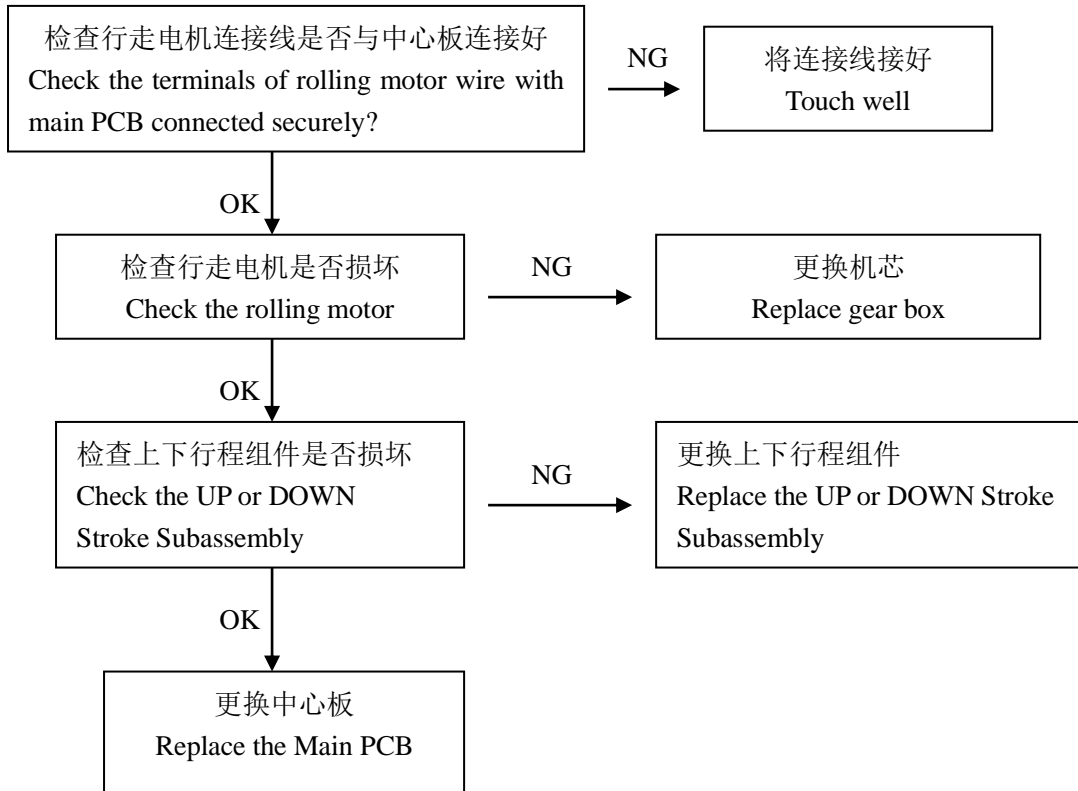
检查行走电机连接线是否与中心板连接好
Check the terminals of rolling motor wire with main PCB connected securely?

NG

将连接线接好
Touch well

OK

检查行走电机是否损坏
Check the rolling motor

NG

更换机芯
Replace gear box

OK

检查上下行程组件是否损坏
Check the UP or DOWN Stroke Subassembly

NG

更换上下行程组件
Replace the UP or DOWN Stroke Subassembly

OK

更换中心板
Replace the Main PCB